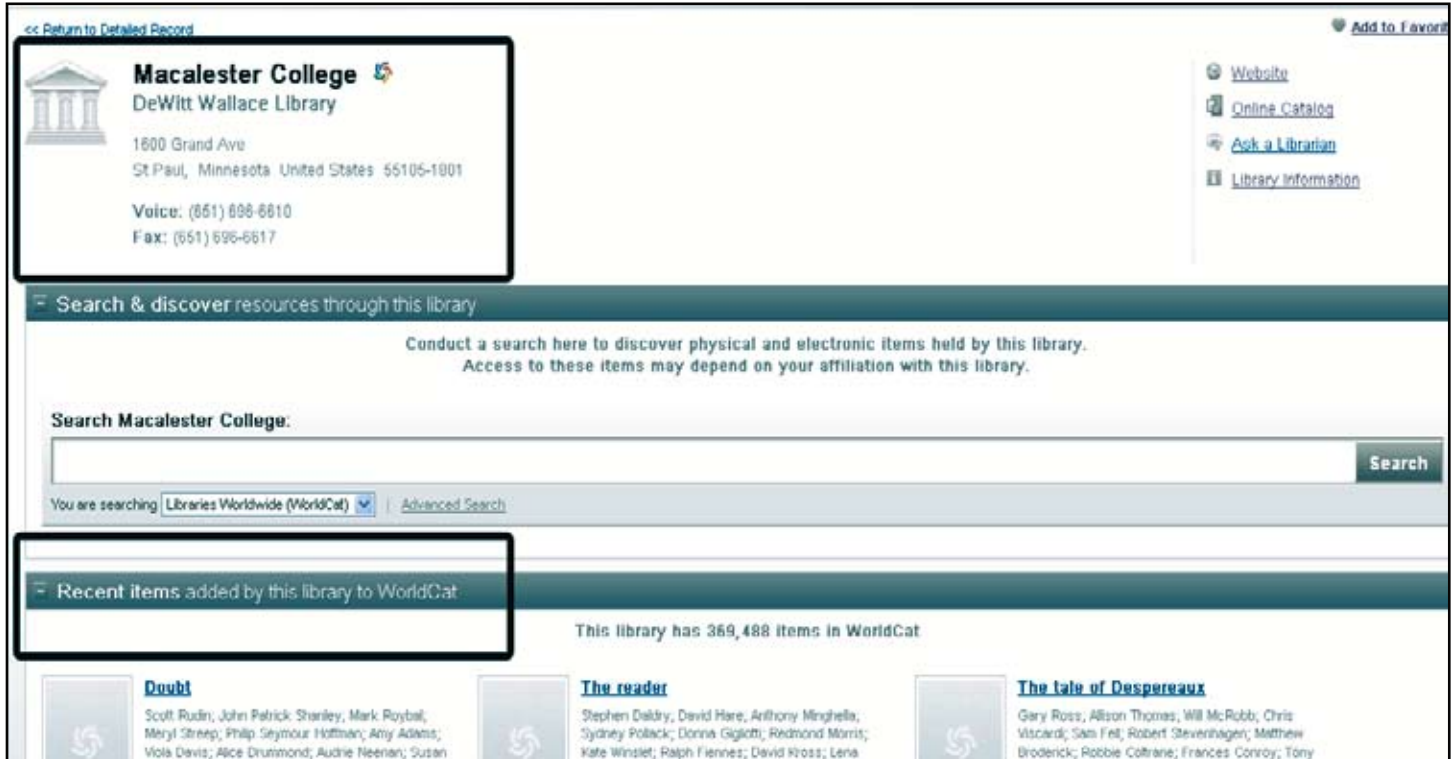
<< Return to Detailed Record

Add to Favori

Macalester College
DeWitt Wallace Library
1600 Grand Ave
St Paul, Minnesota United States 55105-1801
Voice: (651) 696-6610
Fax: (651) 696-6617

Website
Online Catalog
Ask a Librarian
Library Information

Search & discover resources through this library

Conduct a search here to discover physical and electronic items held by this library.
Access to these items may depend on your affiliation with this library.

Search Macalester College:

Search

You are searching Libraries Worldwide (WorldCat) | Advanced Search

Recent items added by this library to WorldCat

This library has 369,488 items in WorldCat

Doubt
Scott Rudin; John Patrick Shanley; Mark Roybal; Meryl Streep; Philip Seymour Hoffman; Amy Adams; Viola Davis; Alice Drummond; Audrie Neenan; Susan

The reader
Stephen Daldry; David Hare; Anthony Minghella; Sydney Pollack; Donna Gigliotti; Redmond Morris; Kate Winslet; Ralph Fiennes; David Kross; Lena

The tale of Despereaux
Gary Ross; Allison Thomas; Will McRobb; Chris Viscardi; Sam Fell; Robert Stevenhagen; Matthew Broderick; Robbie Coltrane; Frances Conroy; Tony